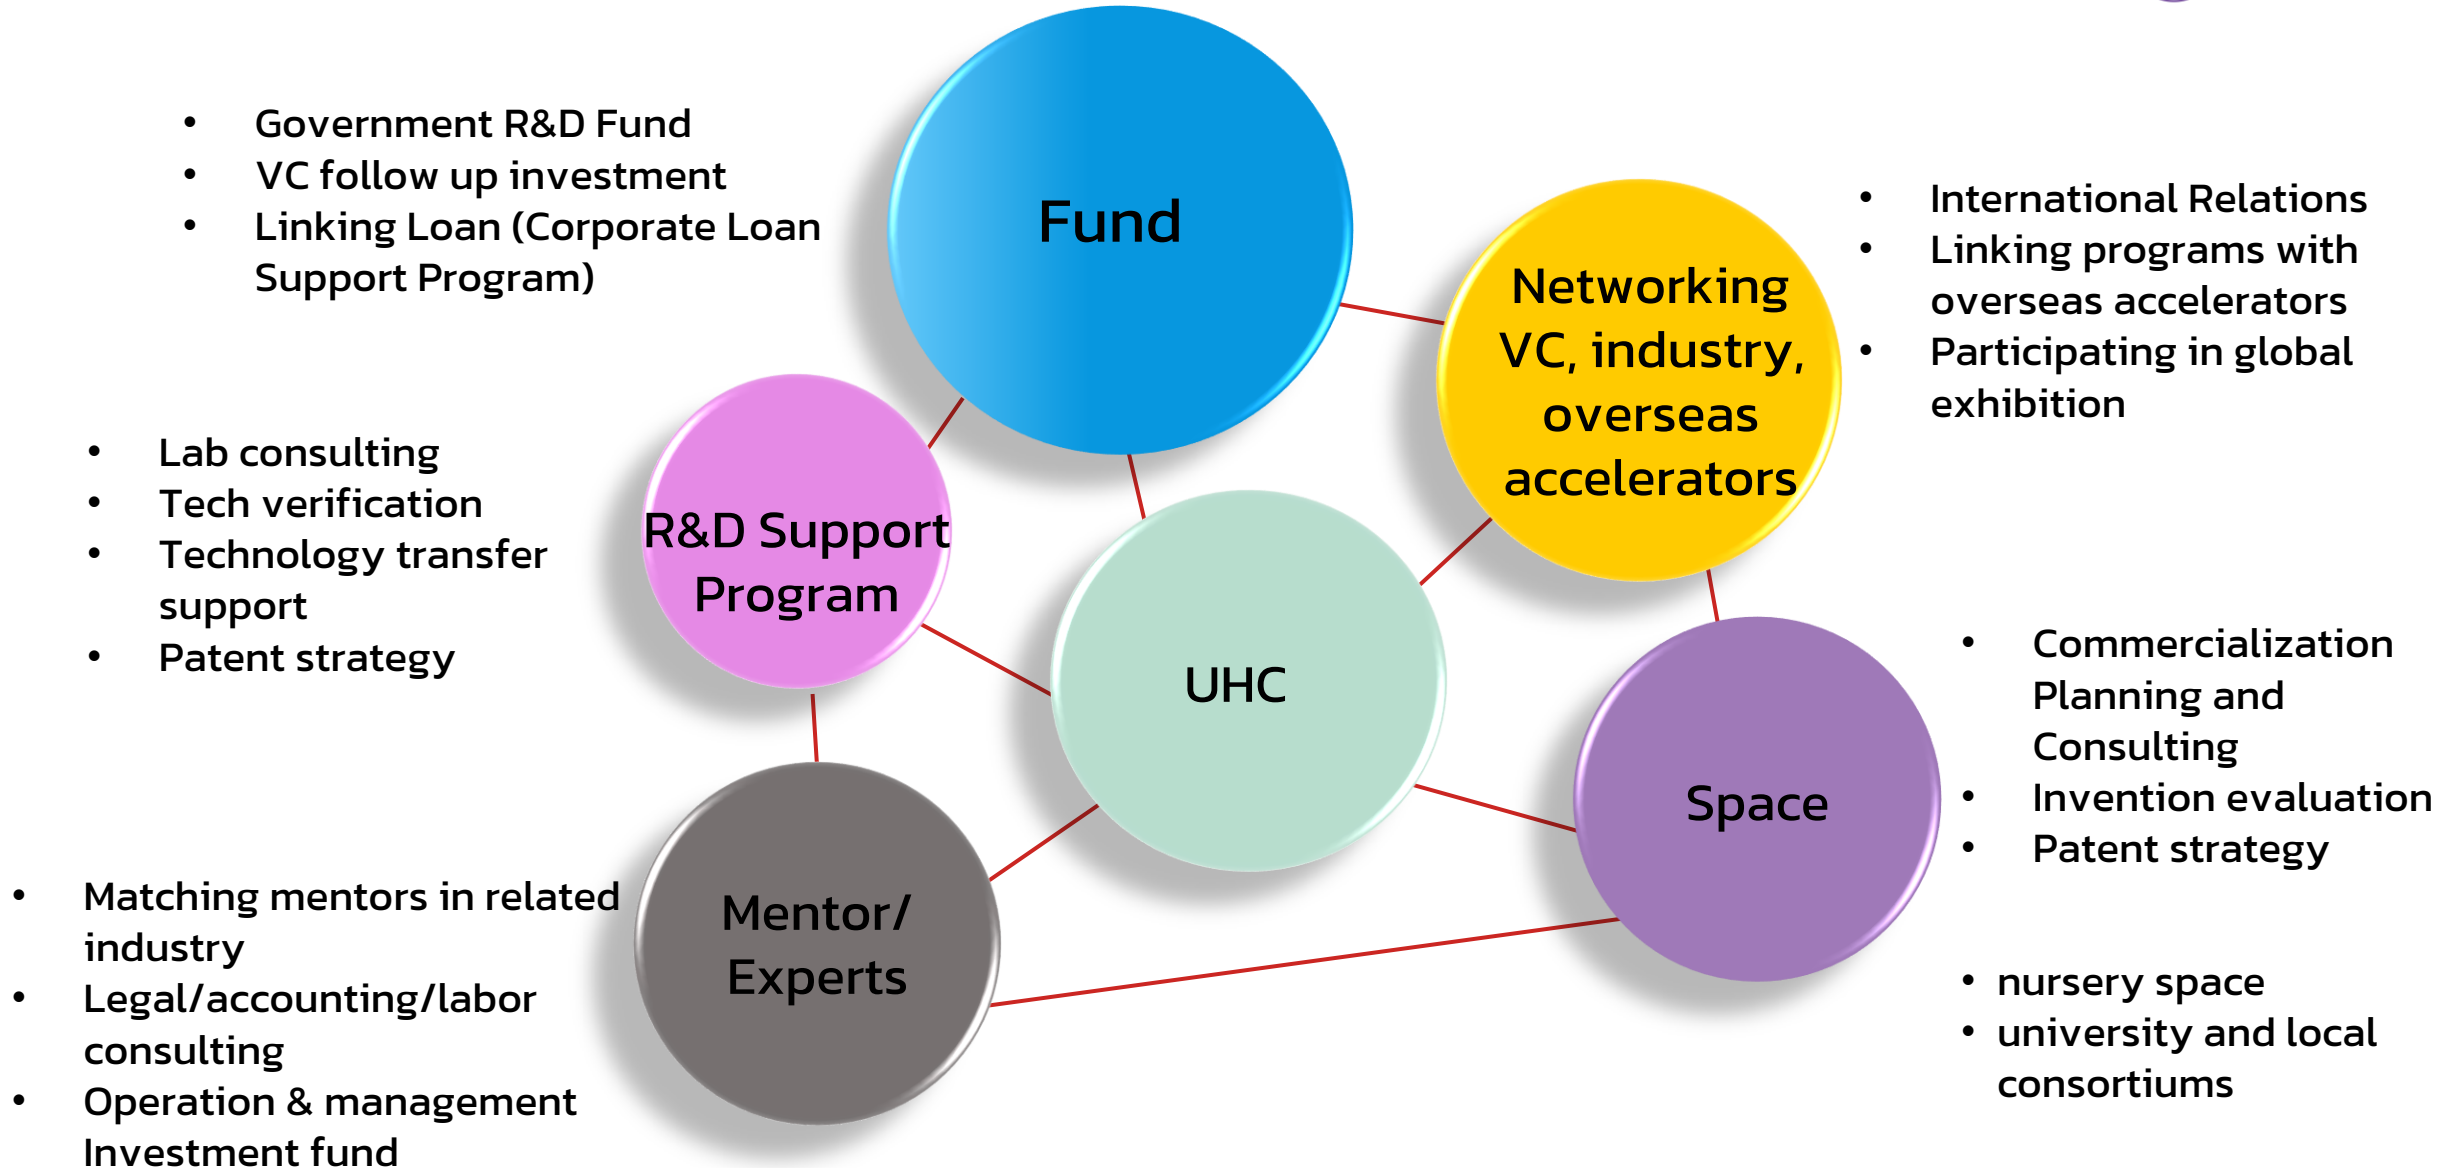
- Government R&D Fund
- VC follow up investment
- Linking Loan (Corporate Loan Support Program)

Fund

Networking VC, industry, overseas accelerators

- International Relations
- Linking programs with overseas accelerators
- Participating in global exhibition

- Lab consulting
- Tech verification
- Technology transfer support
- Patent strategy

R&D Support Program

UHC

Space

- Commercialization Planning and Consulting
- Invention evaluation
- Patent strategy

Mentor/ Experts

- Matching mentors in related industry
- Legal/accounting/labor consulting
- Operation & management Investment fund

- nursery space
- university and local consortiums